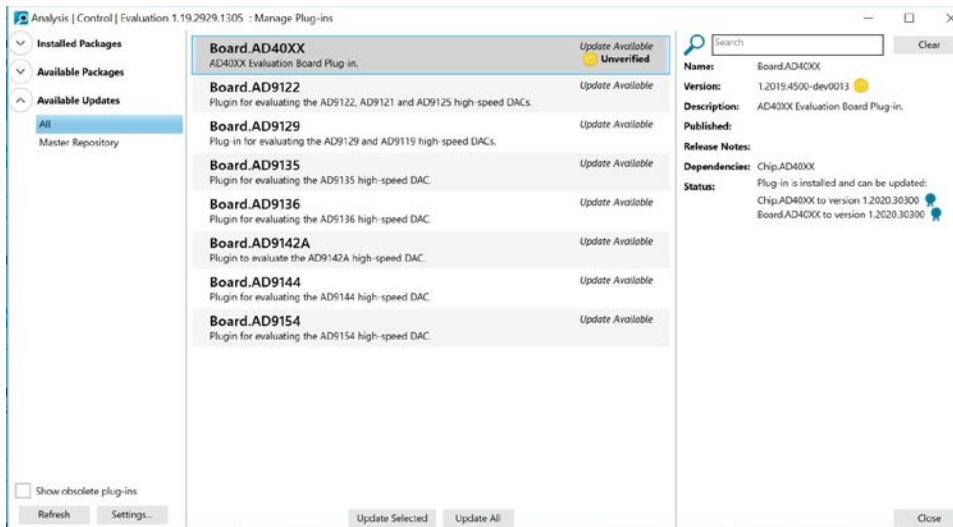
Analysis | Control | Evaluation 1.19.2929.1305 : Manage Plug-ins

Installed Packages

Available Packages

Available Updates

All

Master Repository

Show obsolete plug-ins

Refresh

Settings...

Board.AD40XX
AD40XX Evaluation Board Plug-in.
Update Available
Unverified

Board.AD9122
Plugin for evaluating the AD9122, AD9121 and AD9125 high-speed DACs.
Update Available

Board.AD9129
Plug-in for evaluating the AD9129 and AD9119 high-speed DACs.
Update Available

Board.AD9135
Plugin for evaluating the AD9135 high-speed DAC.
Update Available

Board.AD9136
Plugin for evaluating the AD9136 high-speed DAC.
Update Available

Board.AD9142A
Plugin to evaluate the AD9142A high-speed DAC.
Update Available

Board.AD9144
Plugin for evaluating the AD9144 high-speed DAC.
Update Available

Board.AD9154
Plugin for evaluating the AD9154 high-speed DAC.
Update Available

Update Selected

Update All

Search

Clear

Name: Board.AD40XX

Version: 1.2019.4500-dev0013

Description: AD40XX Evaluation Board Plug-in.

Published:

Release Notes:

Dependencies: Chip.AD40XX

Status: Plug-in is installed and can be updated:
Chip.AD40XX to version 1.2020.30300
Board.AD40XX to version 1.2020.30300

Close